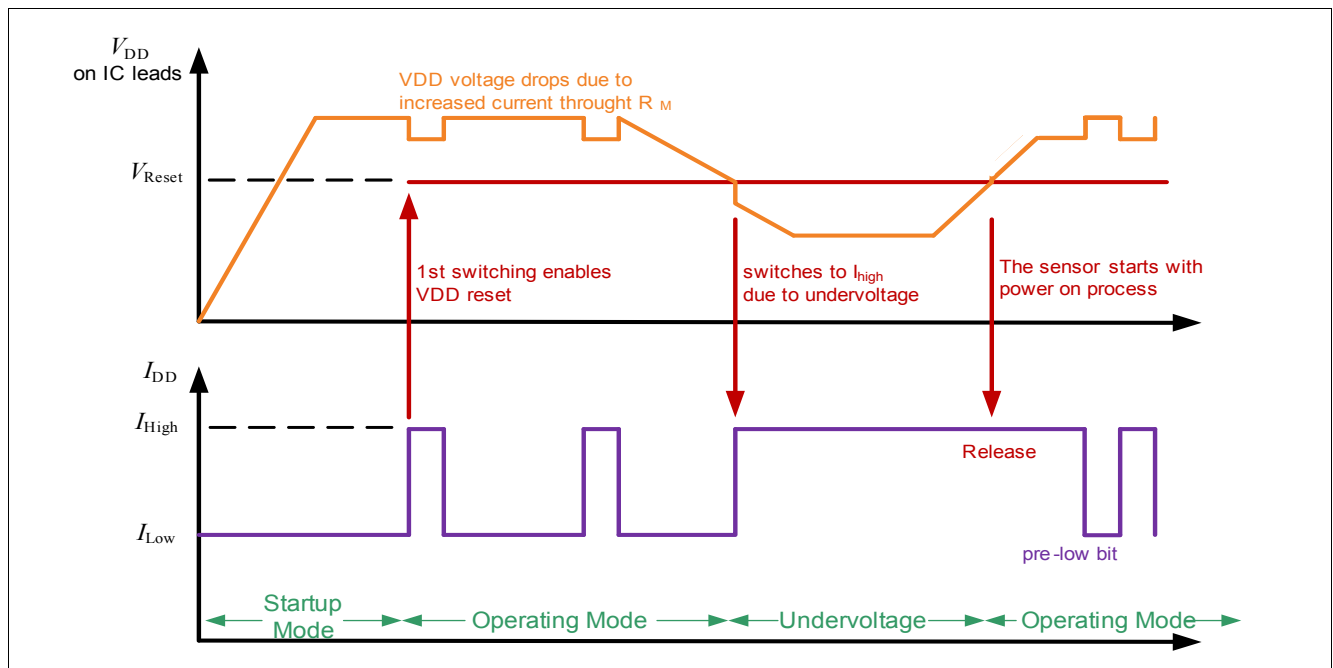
$V_{DD}$
on IC leads

VDD voltage drops due to increased current throught R $_M$

$V_{Reset}$

1st switching enables VDD reset

switches to $I_{high}$ due to undervoltage

The sensor starts with power on process

$I_{DD}$

$I_{High}$

Release

$I_{Low}$

pre-low bit

Startup Mode

Operating Mode

Undervoltage

Operating Mode